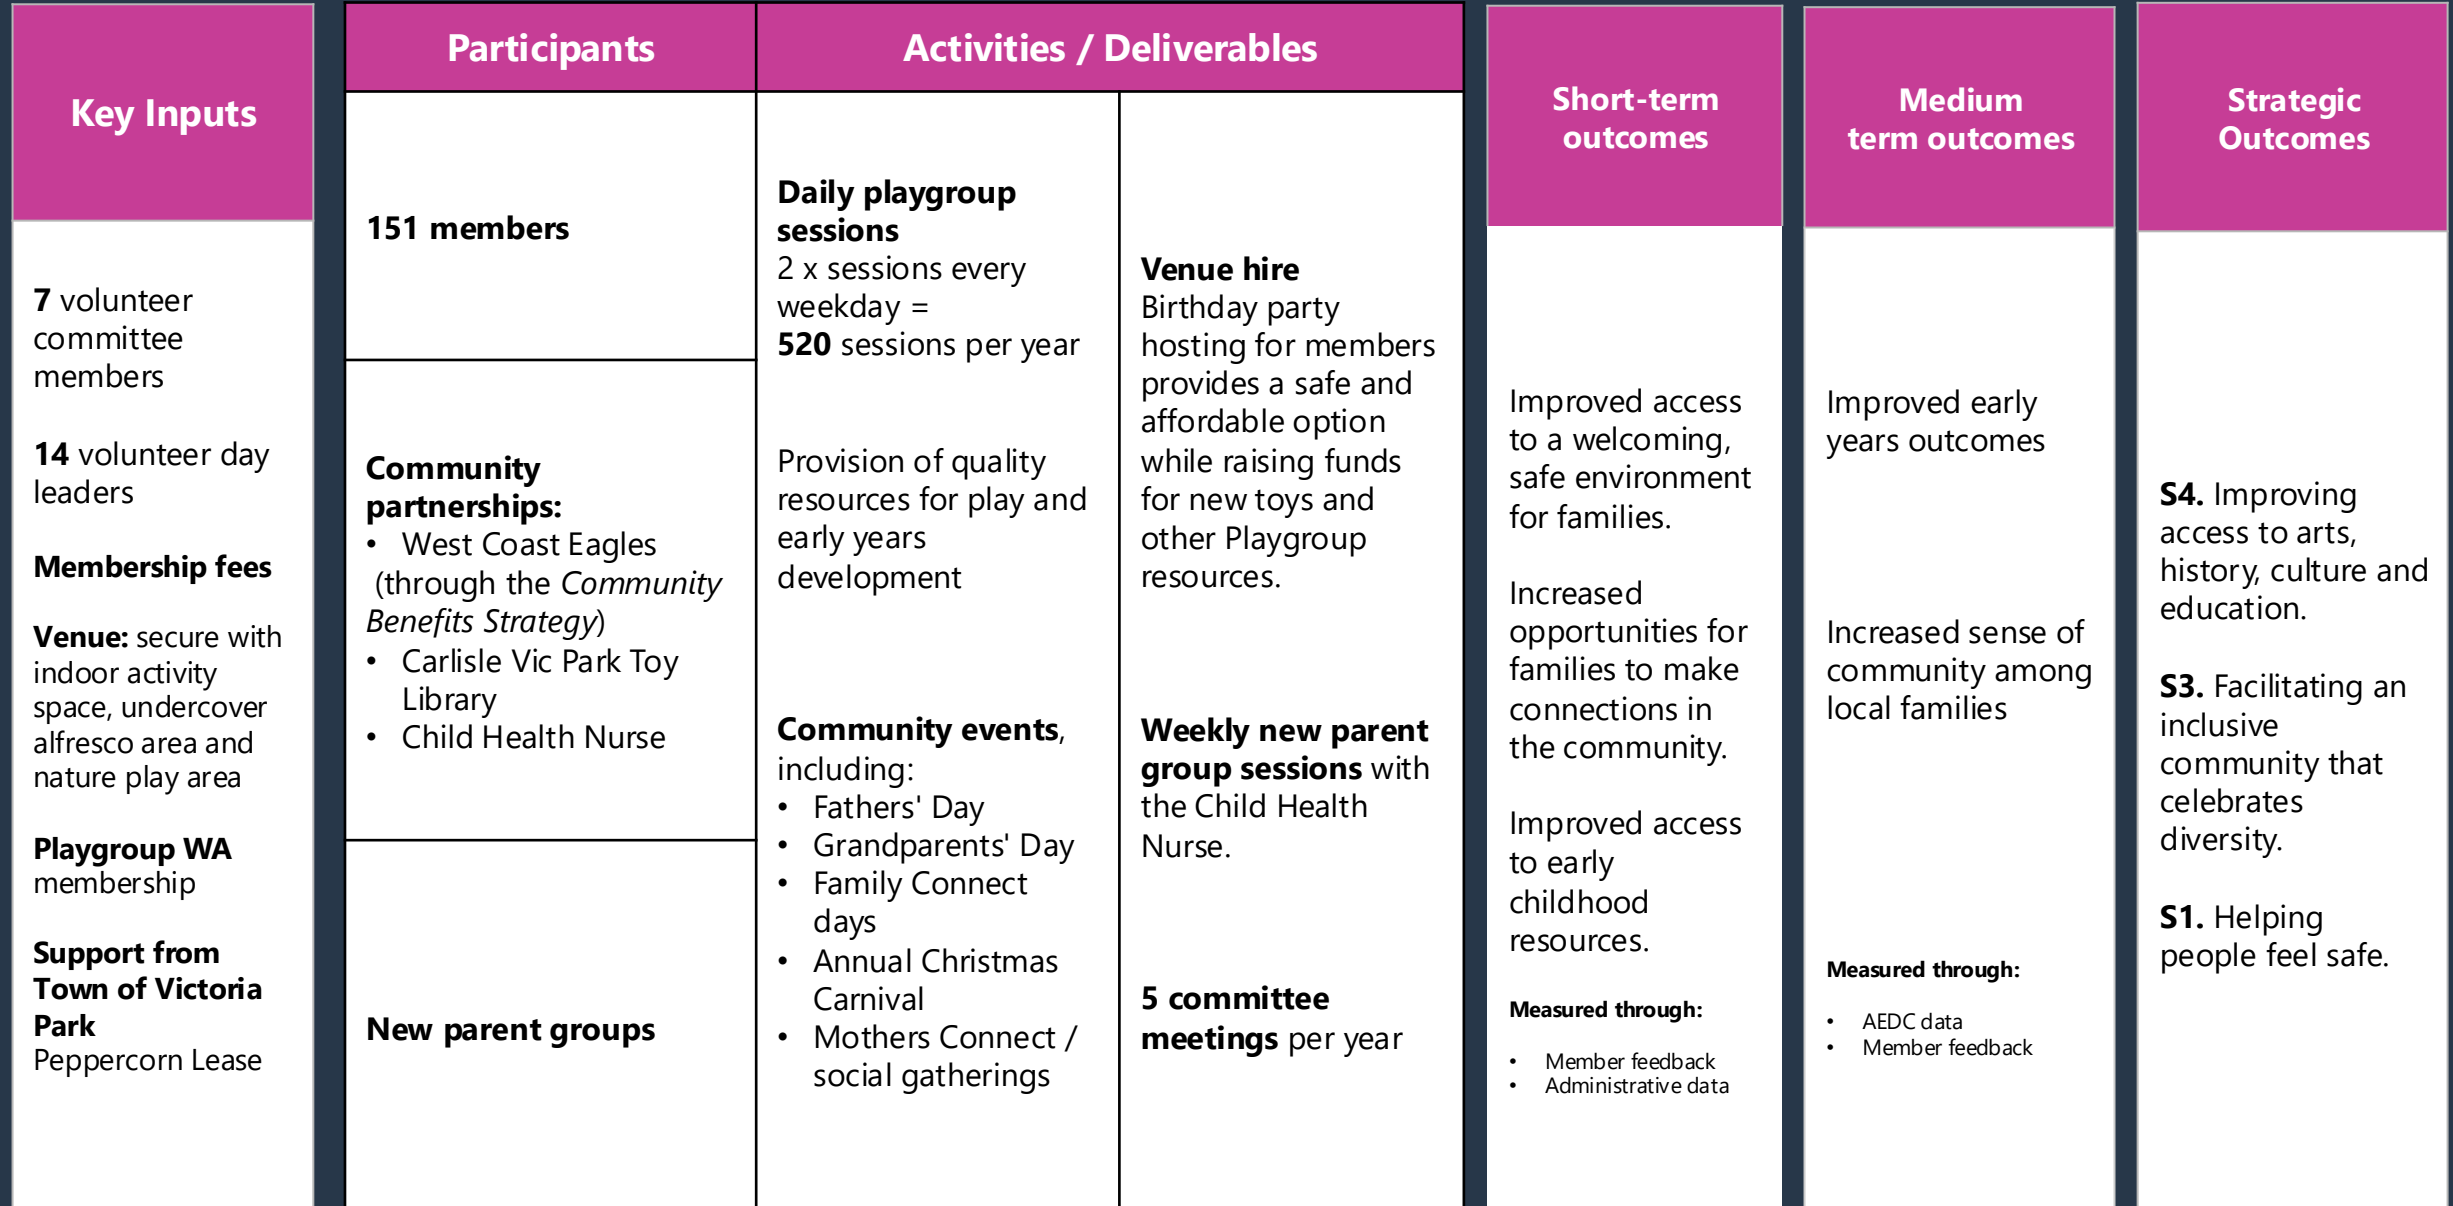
Key Inputs

7 volunteer committee members

14 volunteer day leaders

Membership fees

Venue: secure with indoor activity space, undercover alfresco area and nature play area

Playgroup WA membership

Support from Town of Victoria Park
Peppercorn Lease

Participants

151 members

Community partnerships:
• West Coast Eagles (through the Community Benefits Strategy)
• Carlisle Vic Park Toy Library
• Child Health Nurse

New parent groups

Activities / Deliverables

Daily playgroup sessions
2 x sessions every weekday =
520 sessions per year

Provision of quality resources for play and early years development

Community events, including:
• Fathers' Day
• Grandparents' Day
• Family Connect days
• Annual Christmas Carnival
• Mothers Connect / social gatherings

Venue hire
Birthday party hosting for members provides a safe and affordable option while raising funds for new toys and other Playgroup resources.

Weekly new parent group sessions with the Child Health Nurse.

5 committee meetings per year

Short-term outcomes

Improved access to a welcoming, safe environment for families.

Increased opportunities for families to make connections in the community.

Improved access to early childhood resources.

Measured through:
• Member feedback
• Administrative data

Medium term outcomes

Improved early years outcomes

Increased sense of community among local families

Measured through:
• AEDC data
• Member feedback

Strategic Outcomes

S4. Improving access to arts, history, culture and education.

S3. Facilitating an inclusive community that celebrates diversity.

S1. Helping people feel safe.